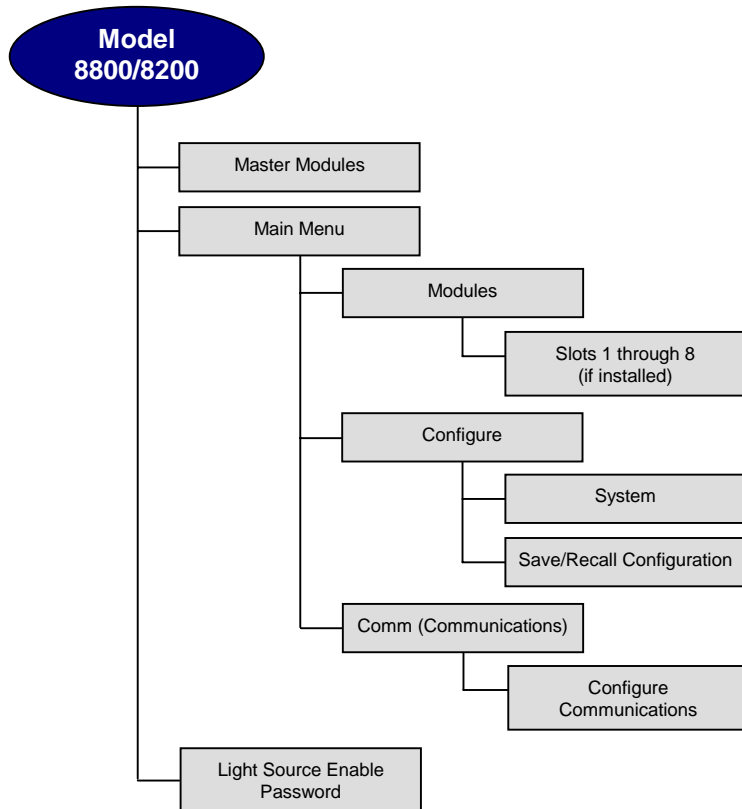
Model 8800/8200

Master Modules

Main Menu

Modules

Slots 1 through 8 (if installed)

Configure

System

Save/Recall Configuration

Comm (Communications)

Configure Communications

Light Source Enable Password